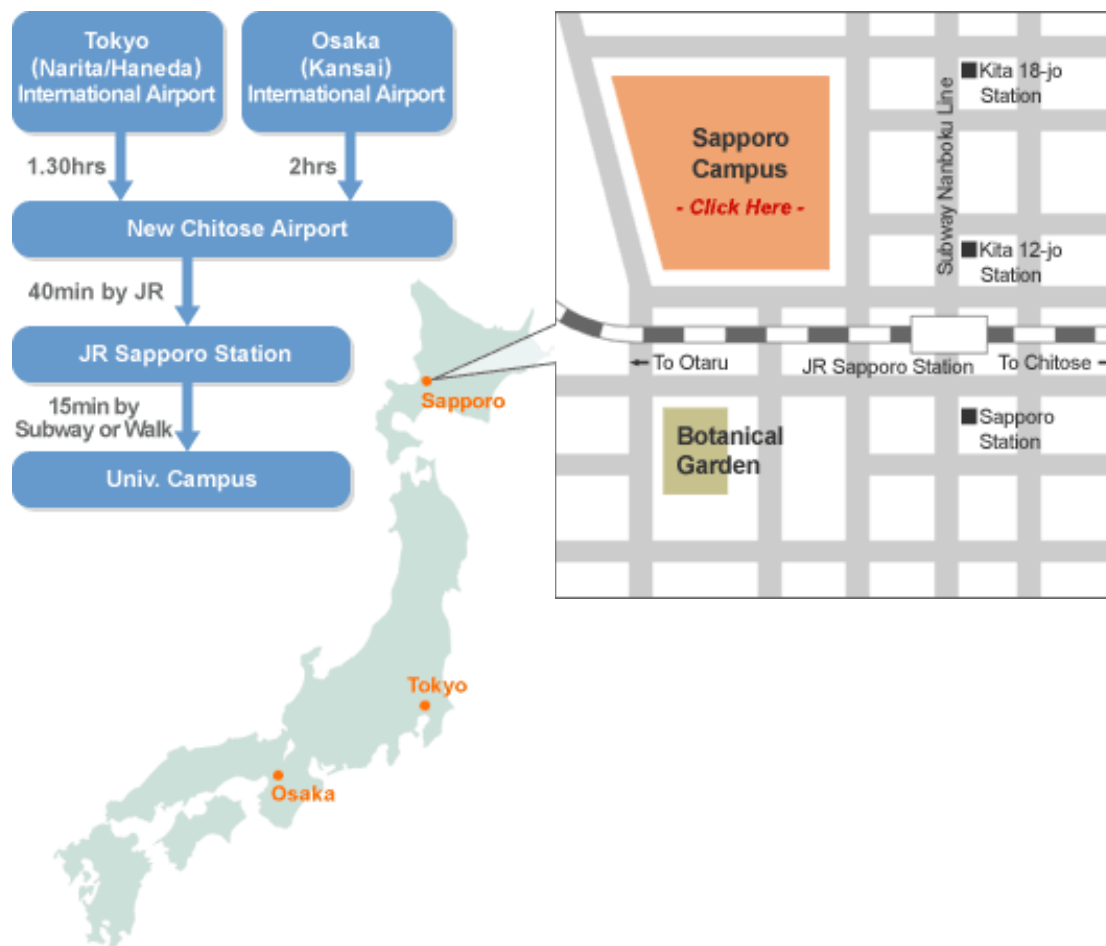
Tokyo (Narita/Haneda) International Airport

Osaka (Kansai) International Airport

1.30hrs

2hrs

New Chitose Airport

40min by JR

JR Sapporo Station

15min by Subway or Walk

Univ. Campus

Sapporo

Tokyo

Osaka

Sapporo Campus
- Click Here -

Subway Nanboku Line

Kita 18-jo Station

Kita 12-jo Station

← To Otaru

JR Sapporo Station

To Chitose →

Sapporo Station

Botanical Garden